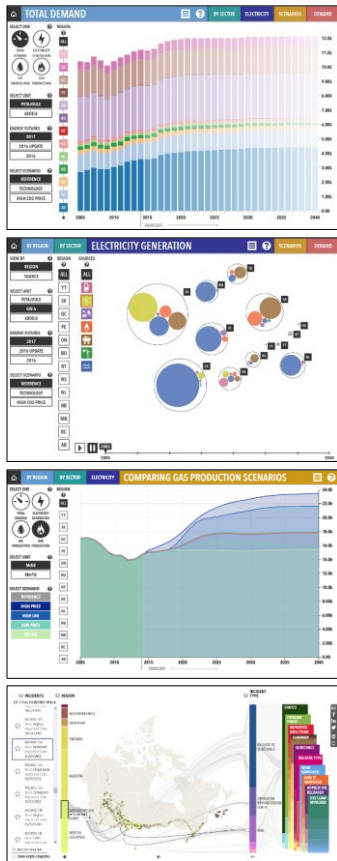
TOTAL DEMAND

BY SECTOR ELECTRICITY SCENARIOS DEMAND

SELECT VIEW

REGION

SELECT UNIT

PETAJOULES

ENERGY FUTURES

2017

2016 UPDATE

2016

SELECT SCENARIO

REFERENCE

TECHNOLOGY

HIGH CO2 PRICE

ALL

2005 2010 2015 2020 2025 2030 2035 2040

ELECTRICITY GENERATION

BY REGION BY SECTOR SCENARIOS DEMAND

VIEW BY

REGION

SOURCE

SELECT UNIT

PETAJOULES

GW.h

ENERGY FUTURES

2017

2016 UPDATE

2016

SELECT SCENARIO

REFERENCE

TECHNOLOGY

HIGH CO2 PRICE

REGIONS

ALL

YT

SK

QC

PE

ON

NU

NT

NS

NL

NB

MB

BC

AB

SOURCES

ALL

2005

COMPARING GAS PRODUCTION SCENARIOS

BY REGION BY SECTOR ELECTRICITY

SELECT UNIT

SELECT SCENARIO

REFERENCE

HIGH PRICE

HIGH LNG

LOW PRICE

NO LNG

ALL

YT

SK

QC

PE

ON

NU

NT

NS

NL

NB

MB

BC

AB

2005 2010 2015 2020 2025 2030 2035 2040

INCIDENTS

REGION

ALBERTA

BRITISH COLUMBIA

INCIDENT TYPE

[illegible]